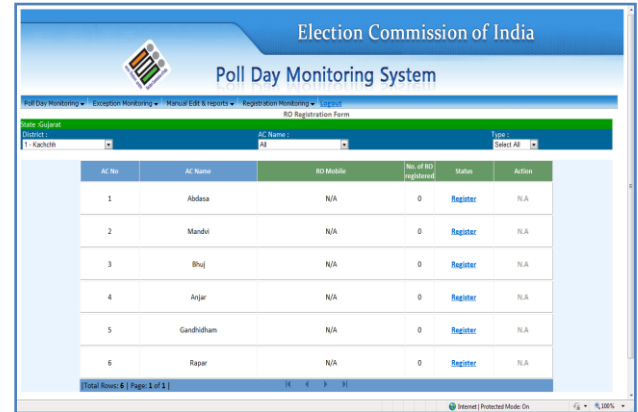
Election Commission of India

Poll Day Monitoring System

Poll Day Monitoring ▾ Exception Monitoring ▾ Manual Edit & reports ▾ Registration Monitoring ▾ Logout

RO Registration Form

State :Gujarat

District : 1 - Kachchh

AC Name : All

Type : Select All

| AC No | AC Name | RO Mobile | No. of RO registered | Status | Action |
|---|---|---|---|---|---|
| 1 | Abdasa | N/A | 0 | Register | N.A |
| 2 | Mandvi | N/A | 0 | Register | N.A |
| 3 | Bhuj | N/A | 0 | Register | N.A |
| 4 | Anjar | N/A | 0 | Register | N.A |
| 5 | Gandhidham | N/A | 0 | Register | N.A |
| 6 | Rapar | N/A | 0 | Register | N.A |

[Total Rows: 6 | Page: 1 of 1 ]

Internet | Protected Mode: On

100%